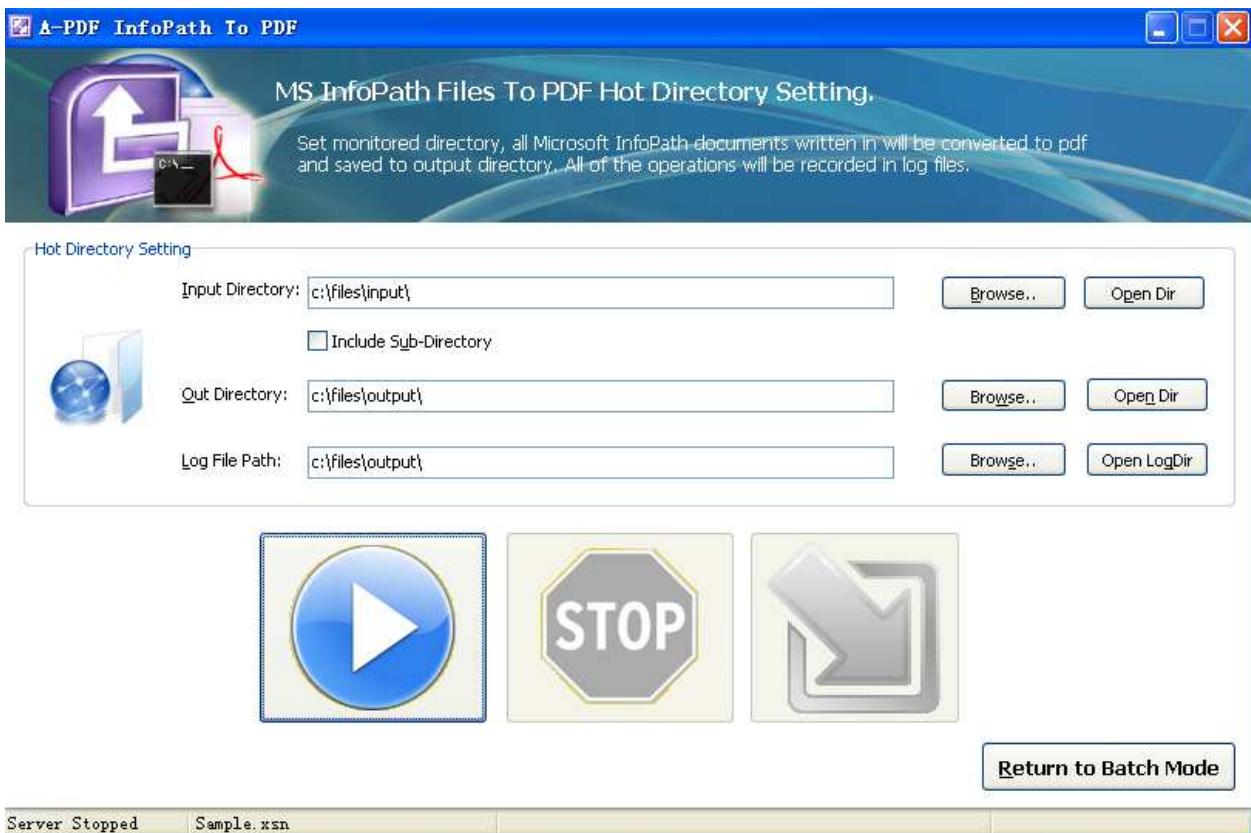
A-PDF InfoPath To PDF

MS InfoPath Files To PDF Hot Directory Setting.

Set monitored directory, all Microsoft InfoPath documents written in will be converted to pdf and saved to output directory. All of the operations will be recorded in log files.

Hot Directory Setting

Input Directory: c:\files\input\

Browse..

Open Dir

Include Sub-Directory

Out Directory: c:\files\output\

Browse..

Open Dir

Log File Path: c:\files\output\

Browse..

Open LogDir

STOP

Return to Batch Mode

Server Stopped

Sample.xsn